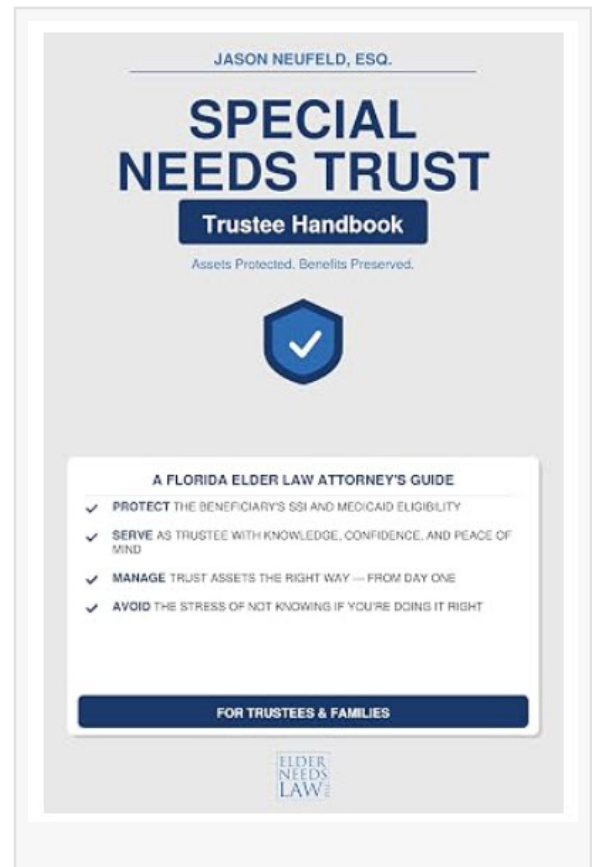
JASON NEUFELD, ESQ.

SPECIAL NEEDS TRUST

Trustee Handbook

Assets Protected. Benefits Preserved.

A FLORIDA ELDER LAW ATTORNEY'S GUIDE

✓ PROTECT THE BENEFICIARY'S SSI AND MEDICAID ELIGIBILITY

✓ SERVE AS TRUSTEE WITH KNOWLEDGE, CONFIDENCE, AND PEACE OF MIND

✓ MANAGE TRUST ASSETS THE RIGHT WAY — FROM DAY ONE

✓ AVOID THE STRESS OF NOT KNOWING IF YOU'RE DOING IT RIGHT

FOR TRUSTEES & FAMILIES

ELDER NEEDS LAW